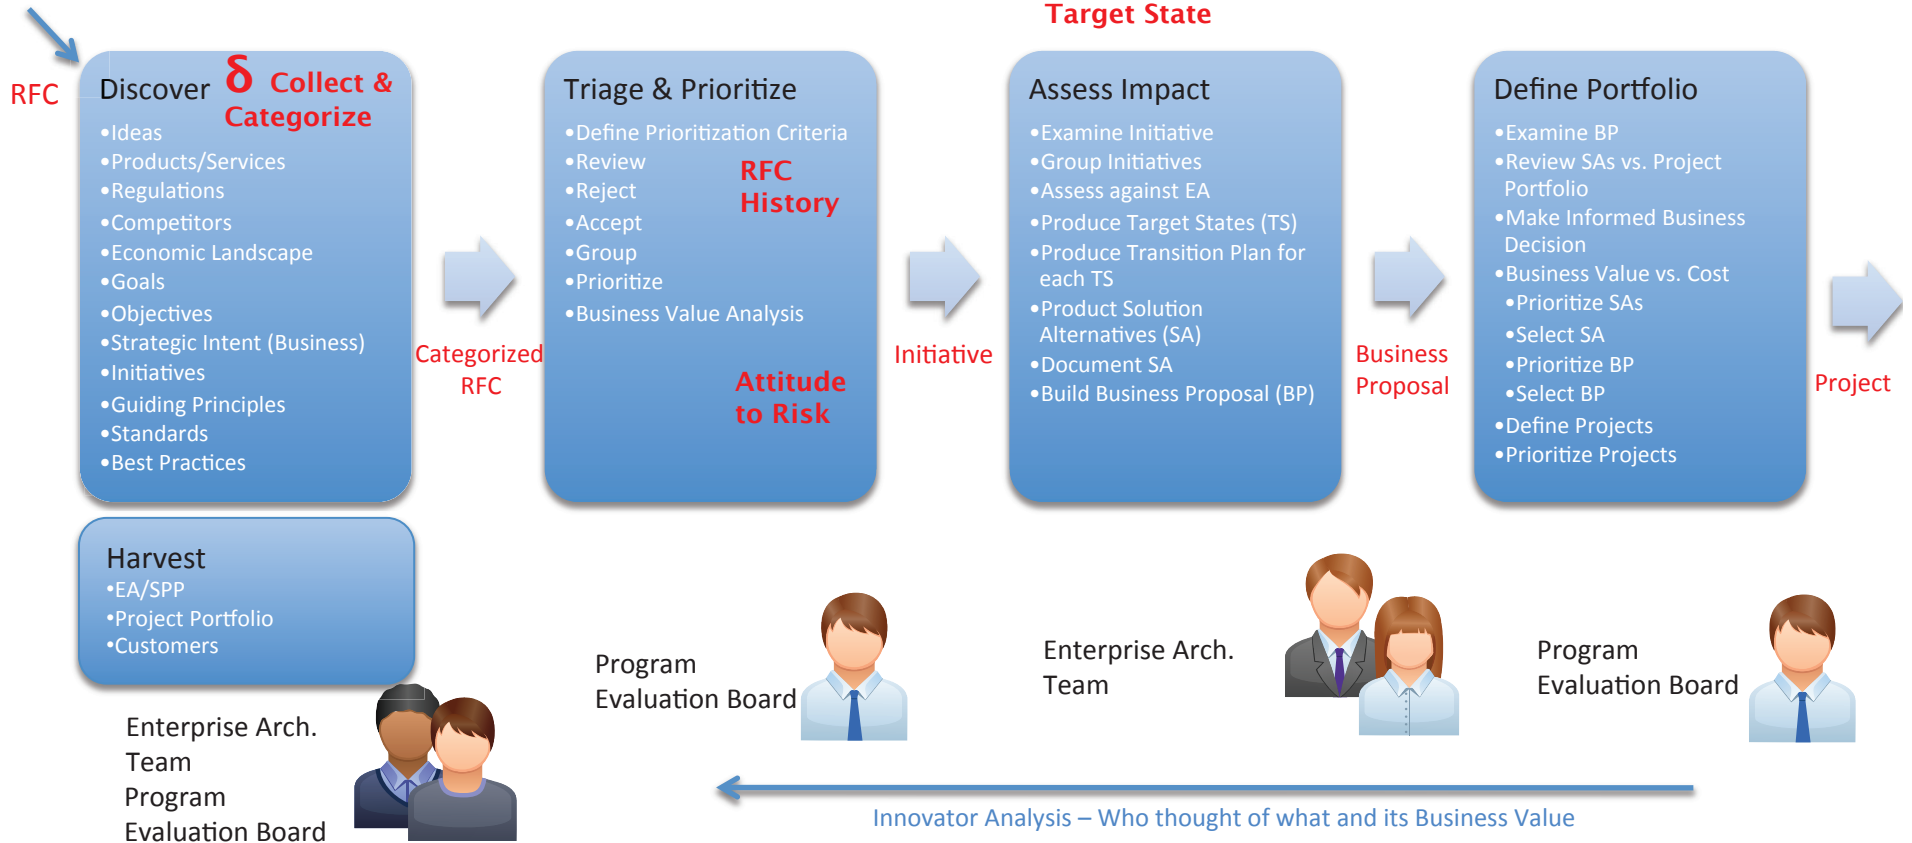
Target State

RFC

Discover $\delta$ Collect & Categorize
•Ideas
•Products/Services
•Regulations
•Competitors
•Economic Landscape
•Goals
•Objectives
•Strategic Intent (Business)
•Initiatives
•Guiding Principles
•Standards
•Best Practices

Categorized RFC

Triage & Prioritize
•Define Prioritization Criteria
•Review
•Reject
•Accept
•Group
•Prioritize
•Business Value Analysis

RFC History

Attitude to Risk

Initiative

Assess Impact
•Examine Initiative
•Group Initiatives
•Assess against EA
•Produce Target States (TS)
•Produce Transition Plan for each TS
•Product Solution Alternatives (SA)
•Document SA
•Build Business Proposal (BP)

Business Proposal

Define Portfolio
•Examine BP
•Review SAs vs. Project Portfolio
•Make Informed Business Decision
•Business Value vs. Cost
•Prioritize SAs
•Select SA
•Prioritize BP
•Select BP
•Define Projects
•Prioritize Projects

Project

Harvest
•EA/SPP
•Project Portfolio
•Customers

Enterprise Arch. Team
Program Evaluation Board

Program Evaluation Board

Enterprise Arch. Team

Program Evaluation Board

Innovator Analysis – Who thought of what and its Business Value